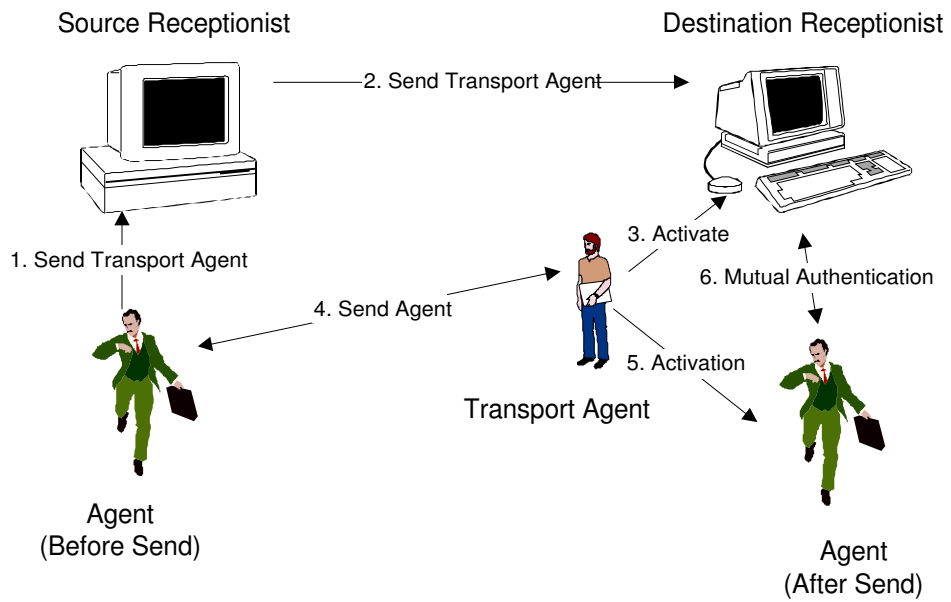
Source Receptionist

Destination Receptionist

2. Send Transport Agent

1. Send Transport Agent

3. Activate

6. Mutual Authentication

4. Send Agent

5. Activation

Transport Agent

Agent
(Before Send)

Agent
(After Send)